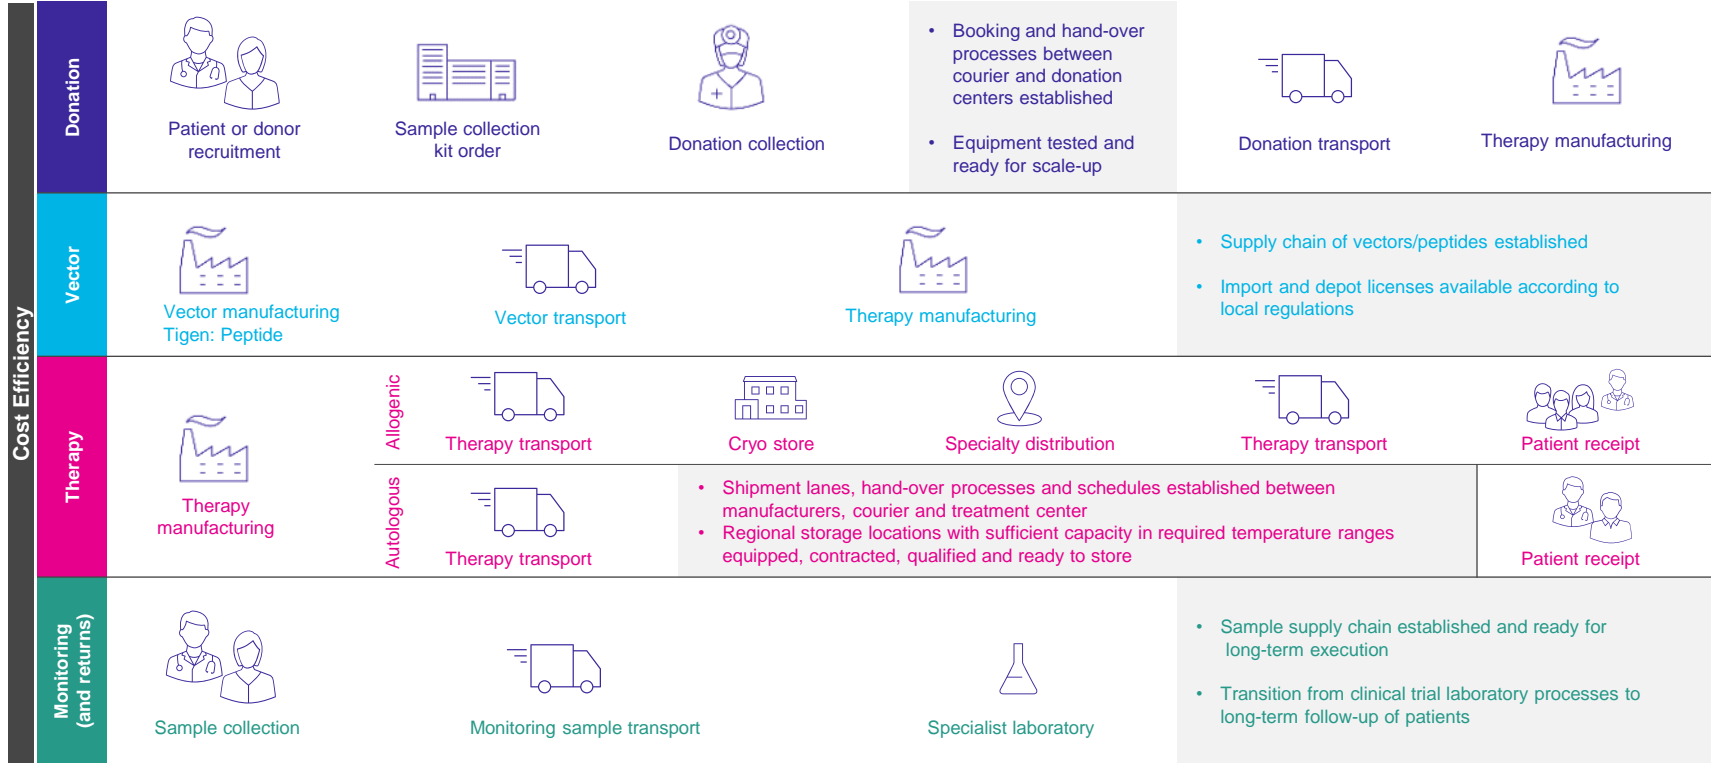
Cost Efficiency

Donation

Patient or donor recruitment

Sample collection kit order

Donation collection

• Booking and hand-over processes between courier and donation centers established

• Equipment tested and ready for scale-up

Donation transport

Therapy manufacturing

Vector

Vector manufacturing Tigen: Peptide

Vector transport

Therapy manufacturing

• Supply chain of vectors/peptides established

• Import and depot licenses available according to local regulations

Therapy

Therapy manufacturing

Allogenic

Therapy transport

Cryo store

Specialty distribution

Therapy transport

Patient receipt

Autologous

Therapy transport

• Shipment lanes, hand-over processes and schedules established between manufacturers, courier and treatment center

• Regional storage locations with sufficient capacity in required temperature ranges equipped, contracted, qualified and ready to store

Patient receipt

Monitoring (and returns)

Sample collection

Monitoring sample transport

Specialist laboratory

• Sample supply chain established and ready for long-term execution

• Transition from clinical trial laboratory processes to long-term follow-up of patients